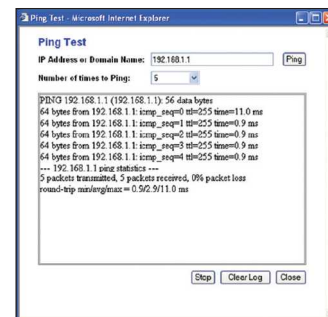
Ping Test - Microsoft Internet Explorer

Ping Test

IP Address or Domain Name: 192.168.1.1 Ping

Number of times to Ping: 5

PING 192.168.1.1 (192.168.1.1): 56 data bytes
64 bytes from 192.168.1.1: icmp_seq=0 ttl=255 time=11.0 ms
64 bytes from 192.168.1.1: icmp_seq=1 ttl=255 time=0.9 ms
64 bytes from 192.168.1.1: icmp_seq=2 ttl=255 time=0.9 ms
64 bytes from 192.168.1.1: icmp_seq=3 ttl=255 time=0.9 ms
64 bytes from 192.168.1.1: icmp_seq=4 ttl=255 time=0.9 ms
--- 192.168.1.1 ping statistics ---
5 packets transmitted, 5 packets received, 0% packet loss
round-trip min/avg/max = 0.9/2.9/11.0 ms

Stop Clear Log Close